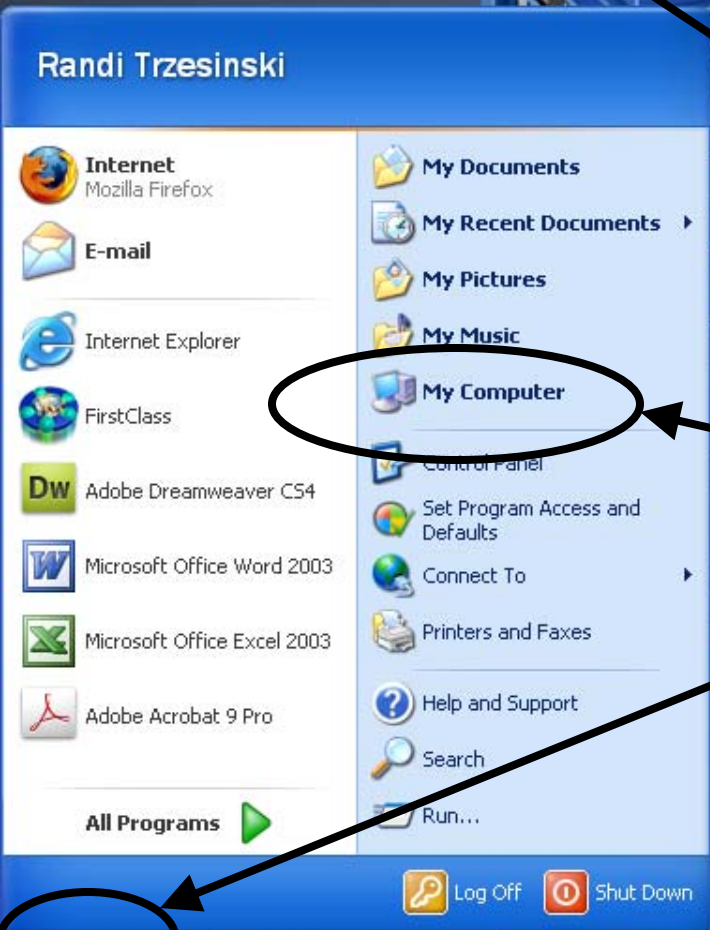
Randi Trzesinski

Internet
Mozilla Firefox

E-mail

Internet Explorer

FirstClass

Dw Adobe Dreamweaver CS4

Microsoft Office Word 2003

Microsoft Office Excel 2003

Adobe Acrobat 9 Pro

All Programs

My Documents

My Recent Documents

My Pictures

My Music

My Computer

Control Panel

Set Program Access and Defaults

Connect To

Printers and Faxes

Help and Support

Search

Run...

Log Off

Shut Down